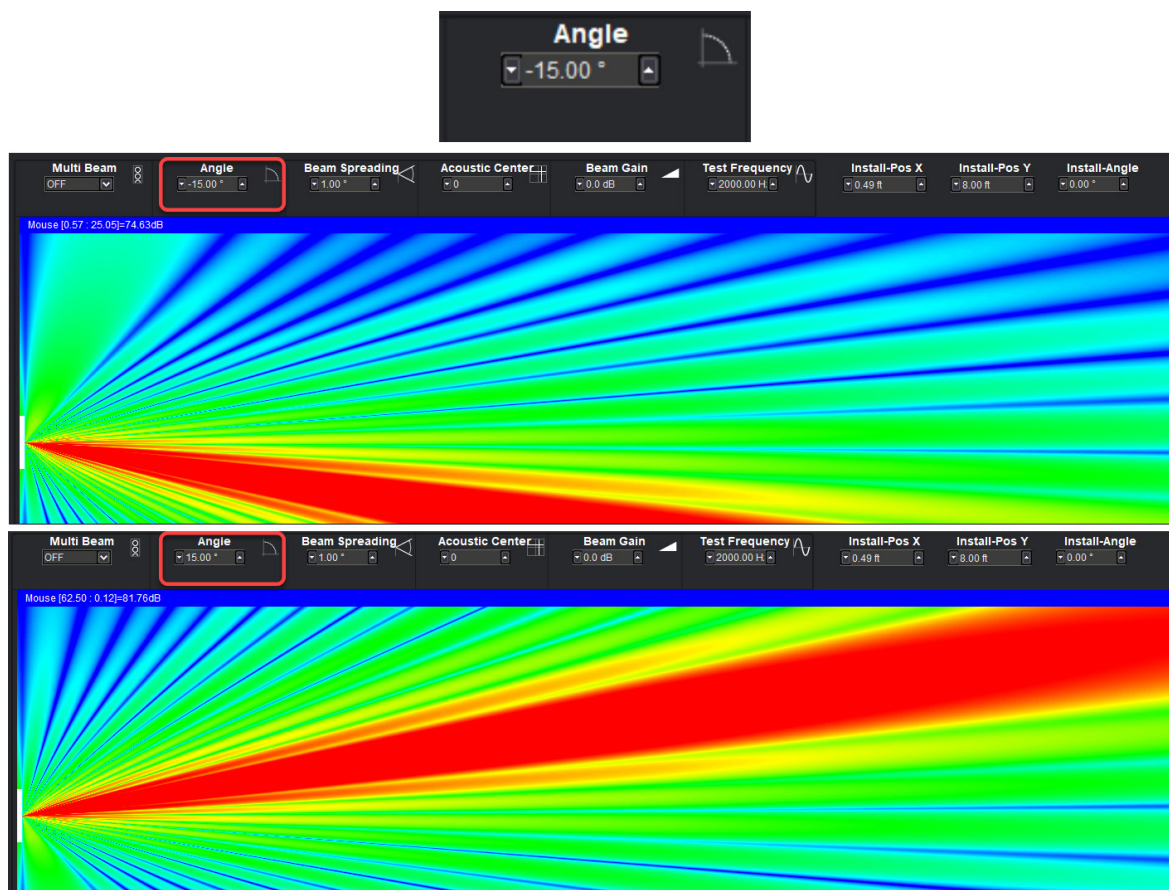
Angle
-15.00 °

Multi Beam
OFF
Angle
-15.00 °
Beam Spreading
1.00 °
Acoustic Center
0
Beam Gain
0.0 dB
Test Frequency
2000.00 H
Install-Pos X
0.49 ft
Install-Pos Y
8.00 ft
Install-Angle
0.00 °
Mouse [0.57 : 25.05]=74.63dB

Multi Beam
OFF
Angle
15.00 °
Beam Spreading
1.00 °
Acoustic Center
0
Beam Gain
0.0 dB
Test Frequency
2000.00 H
Install-Pos X
0.49 ft
Install-Pos Y
8.00 ft
Install-Angle
0.00 °
Mouse [62.50 : 0.12]=81.76dB